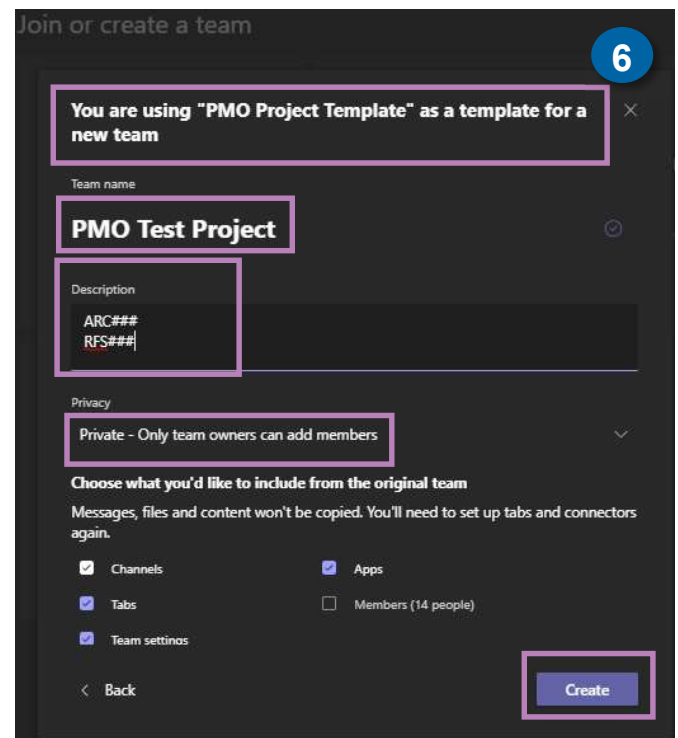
Join or create a team

6

You are using "PMO Project Template" as a template for a new team

×

Team name

PMO Test Project

Description

ARC###
RFS###

Privacy

Private - Only team owners can add members

Choose what you'd like to include from the original team

Messages, files and content won't be copied. You'll need to set up tabs and connectors again.

Channels

Apps

Tabs

Members (14 people)

Team settings

< Back

Create